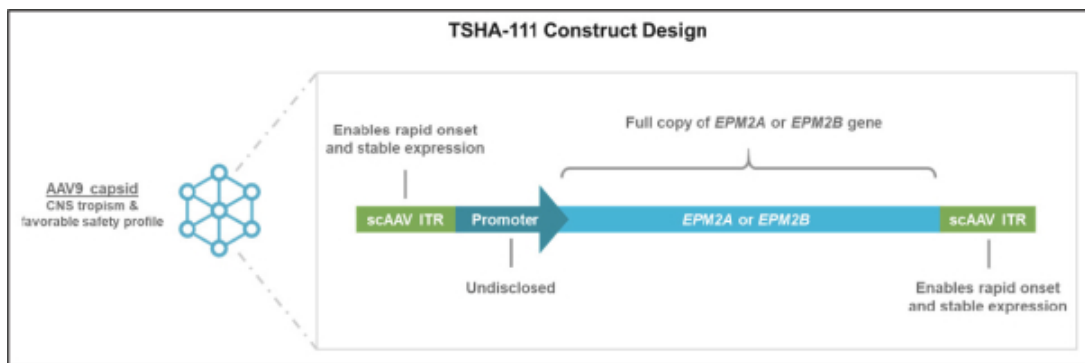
TSHA-111 Construct Design

AAV9 capsid
CNS tropism &
favorable safety profile

Enables rapid onset and stable expression

Full copy of EPM2A or EPM2B gene

scAAV ITR

Promoter

EPM2A or EPM2B

scAAV ITR

Undisclosed

Enables rapid onset and stable expression